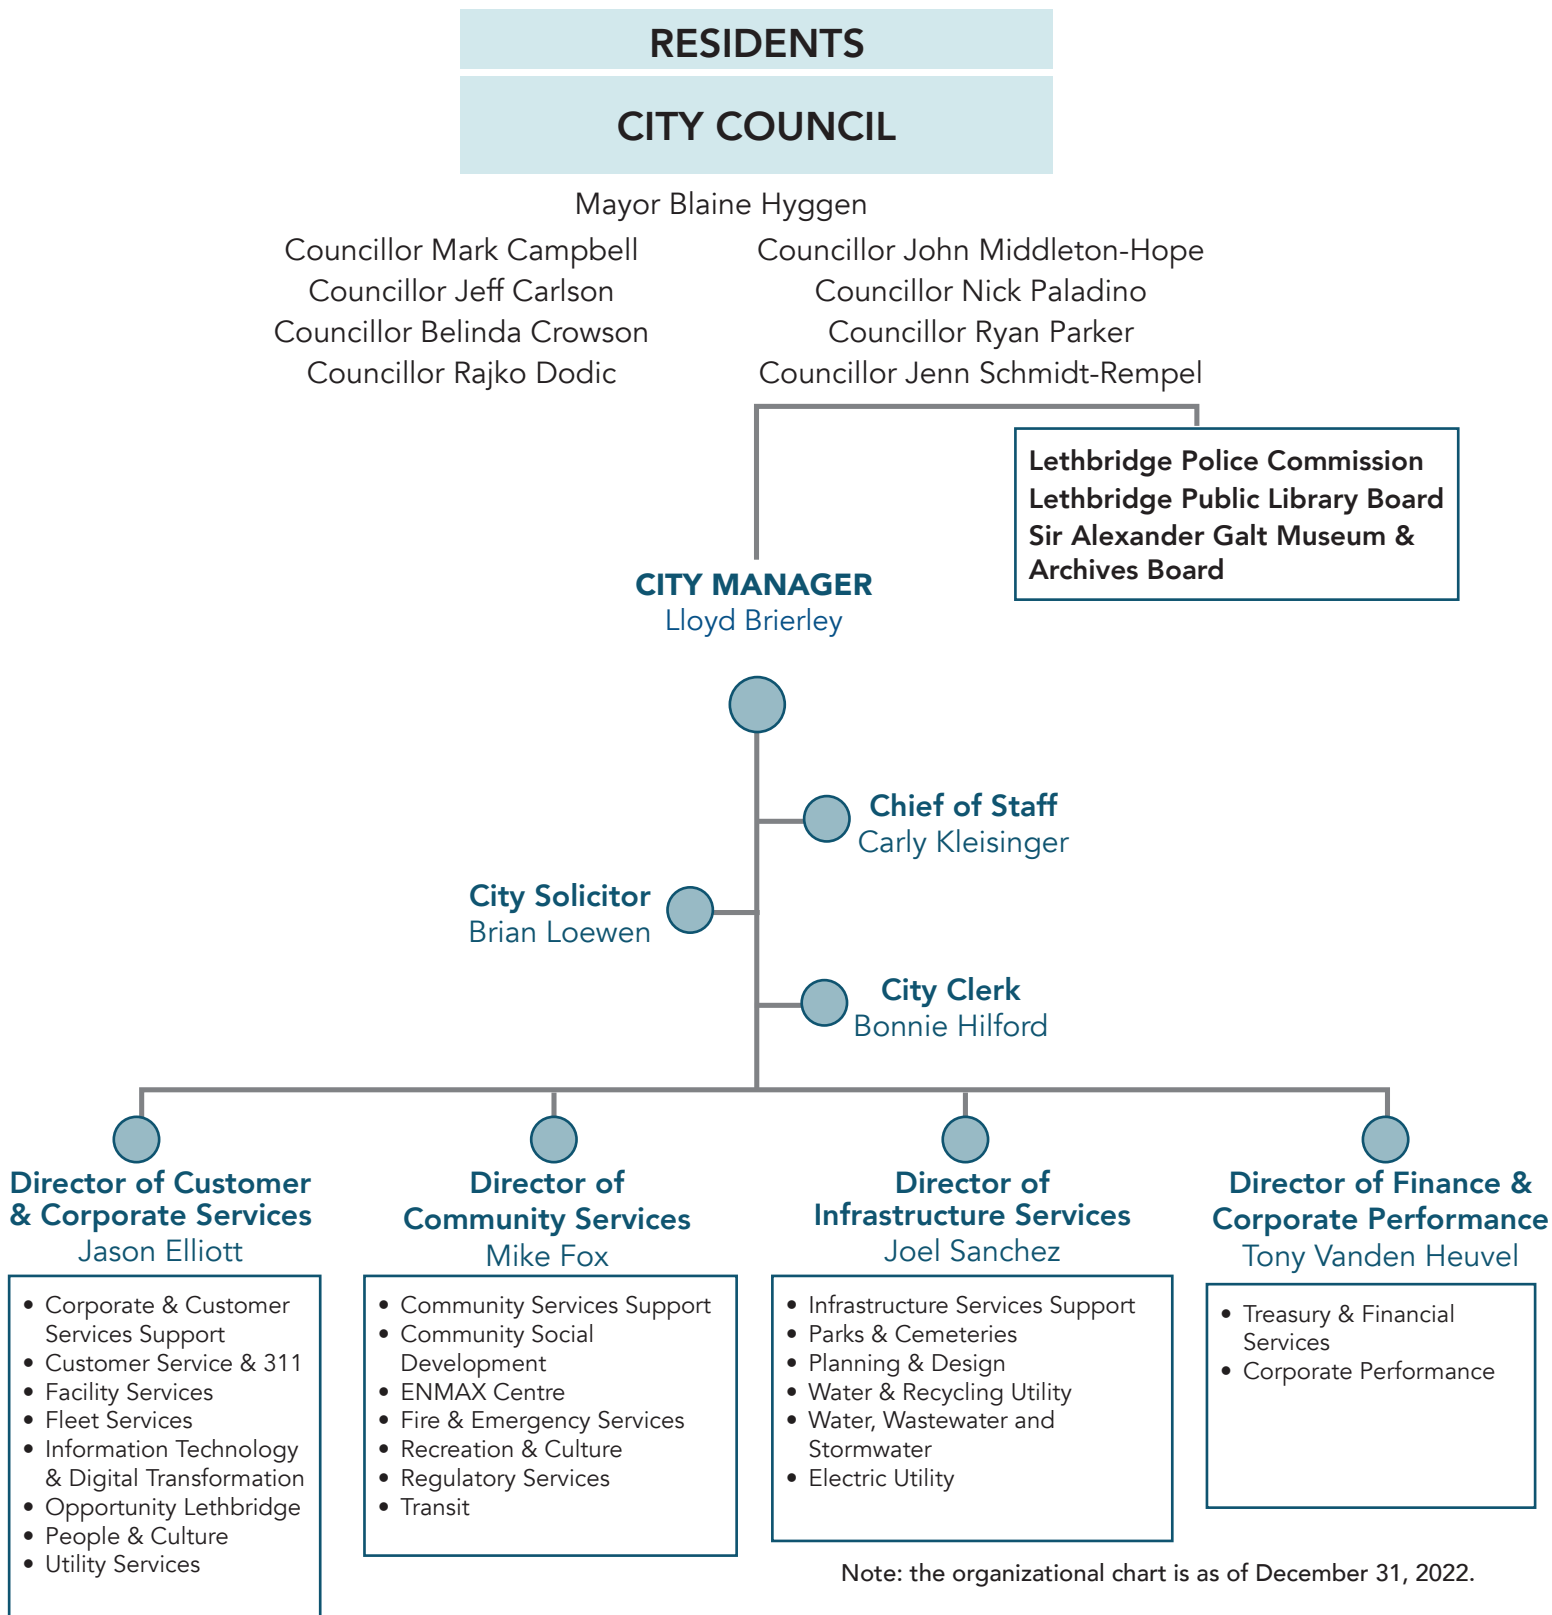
RESIDENTS

CITY COUNCIL

Mayor Blaine Hyggen

Councillor Mark Campbell
Councillor Jeff Carlson
Councillor Belinda Crowson
Councillor Rajko Dodic

Councillor John Middleton-Hope
Councillor Nick Paladino
Councillor Ryan Parker
Councillor Jenn Schmidt-Rempel

Lethbridge Police Commission
Lethbridge Public Library Board
Sir Alexander Galt Museum & Archives Board

CITY MANAGER
Lloyd Brierley

Chief of Staff
Carly Kleisinger

City Solicitor
Brian Loewen

City Clerk
Bonnie Hilford

Director of Customer & Corporate Services
Jason Elliott

- Corporate & Customer Services Support
- Customer Service & 311
- Facility Services
- Fleet Services
- Information Technology & Digital Transformation
- Opportunity Lethbridge
- People & Culture
- Utility Services

Director of Community Services
Mike Fox

- Community Services Support
- Community Social Development
- ENMAX Centre
- Fire & Emergency Services
- Recreation & Culture
- Regulatory Services
- Transit

Director of Infrastructure Services
Joel Sanchez

- Infrastructure Services Support
- Parks & Cemeteries
- Planning & Design
- Water & Recycling Utility
- Water, Wastewater and Stormwater
- Electric Utility

Director of Finance & Corporate Performance
Tony Vanden Heuvel

- Treasury & Financial Services
- Corporate Performance

Note: the organizational chart is as of December 31, 2022.